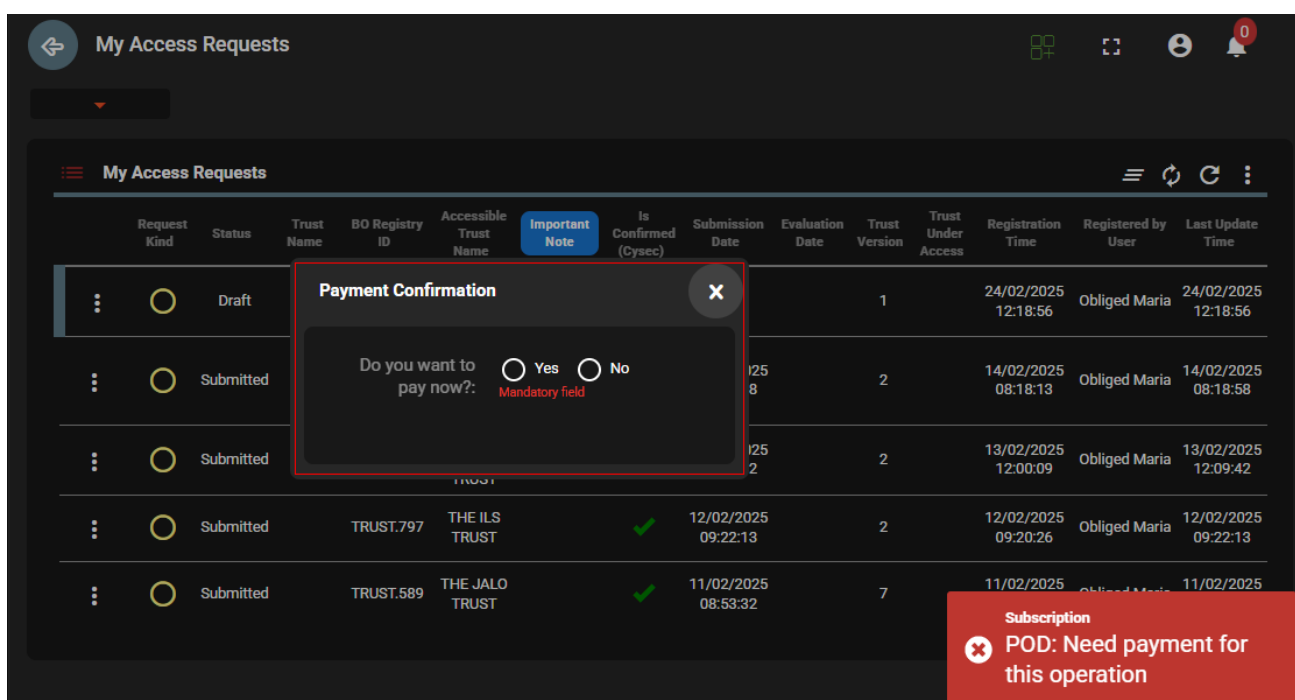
My Access Requests

0

My Access Requests

| | Request Kind | Status | Trust Name | BO Registry ID | Accessible Trust Name | Important Note | Is Confirmed (Cysec) | Submission Date | Evaluation Date | Trust Version | Trust Under Access | Registration Time | Registered by User | Last Update Time |
|---|---|---|---|---|---|---|---|---|---|---|---|---|---|---|
| | | Draft | | | | | | | | 1 | | 24/02/2025 12:18:56 | Obliged Maria | 24/02/2025 12:18:56 |
| | | Submitted | | | | | | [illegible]025 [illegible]8 | | 2 | | 14/02/2025 08:18:13 | Obliged Maria | 14/02/2025 08:18:58 |
| | | Submitted | | | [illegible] TRUST | | | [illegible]025 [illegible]2 | | 2 | | 13/02/2025 12:00:09 | Obliged Maria | 13/02/2025 12:09:42 |
| | | Submitted | | TRUST.797 | THE ILS TRUST | | | 12/02/2025 09:22:13 | | 2 | | 12/02/2025 09:20:26 | Obliged Maria | 12/02/2025 09:22:13 |
| | | Submitted | | TRUST.589 | THE JALO TRUST | | | 11/02/2025 08:53:32 | | 7 | | 11/02/2025 | Obliged Maria | 11/02/2025 |

Payment Confirmation

×

Do you want to pay now?: Yes No
Mandatory field

Subscription
POD: Need payment for this operation